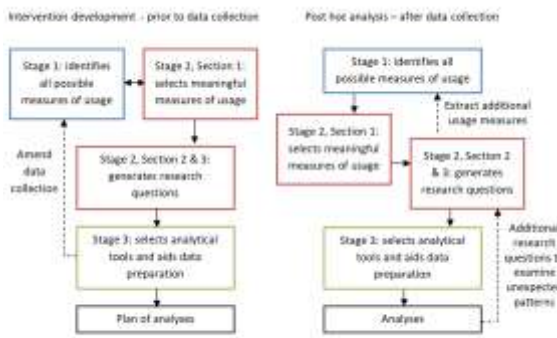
Intervention development – prior to data collection

Stage 1: identifies all possible measures of usage

Stage 2, Section 1: selects meaningful measures of usage

Amend data collection

Stage 2, Section 2 & 3: generates research questions

Stage 3: selects analytical tools and aids data preparation

Plan of analyses

Post hoc analysis – after data collection

Stage 1: identifies all possible measures of usage

Extract additional usage measures

Stage 2, Section 1: selects meaningful measures of usage

Stage 2, Section 2 & 3: generates research questions

Additional research questions to examine unexpected patterns

Stage 3: selects analytical tools and aids data preparation

Analyses